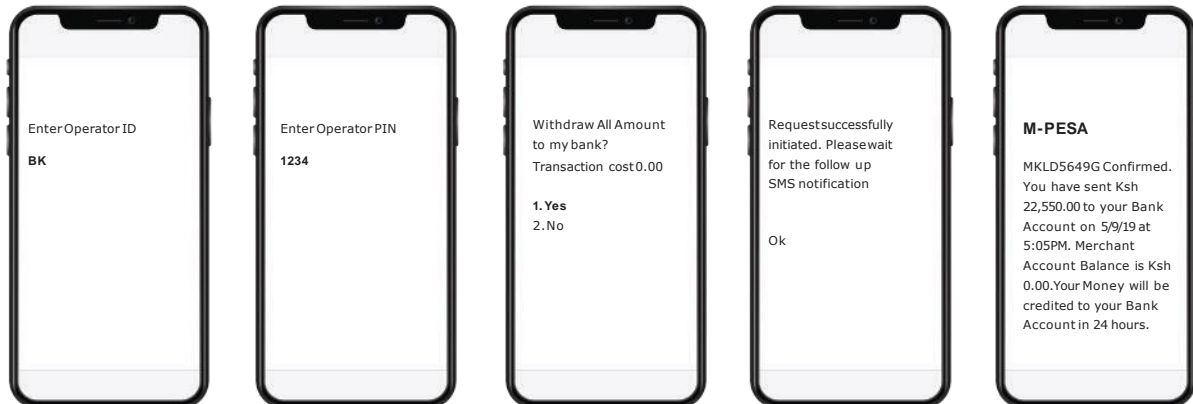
Enter Operator ID

BK

Enter Operator PIN

1234

Withdraw All Amount to my bank?
Transaction cost 0.00

1. Yes
2. No

Request successfully initiated. Please wait for the follow up SMS notification

Ok

M-PESA

MKLD5649G Confirmed. You have sent Ksh 22,550.00 to your Bank Account on 5/9/19 at 5:05PM. Merchant Account Balance is Ksh 0.00.Your Money will be credited to your Bank Account in 24 hours.